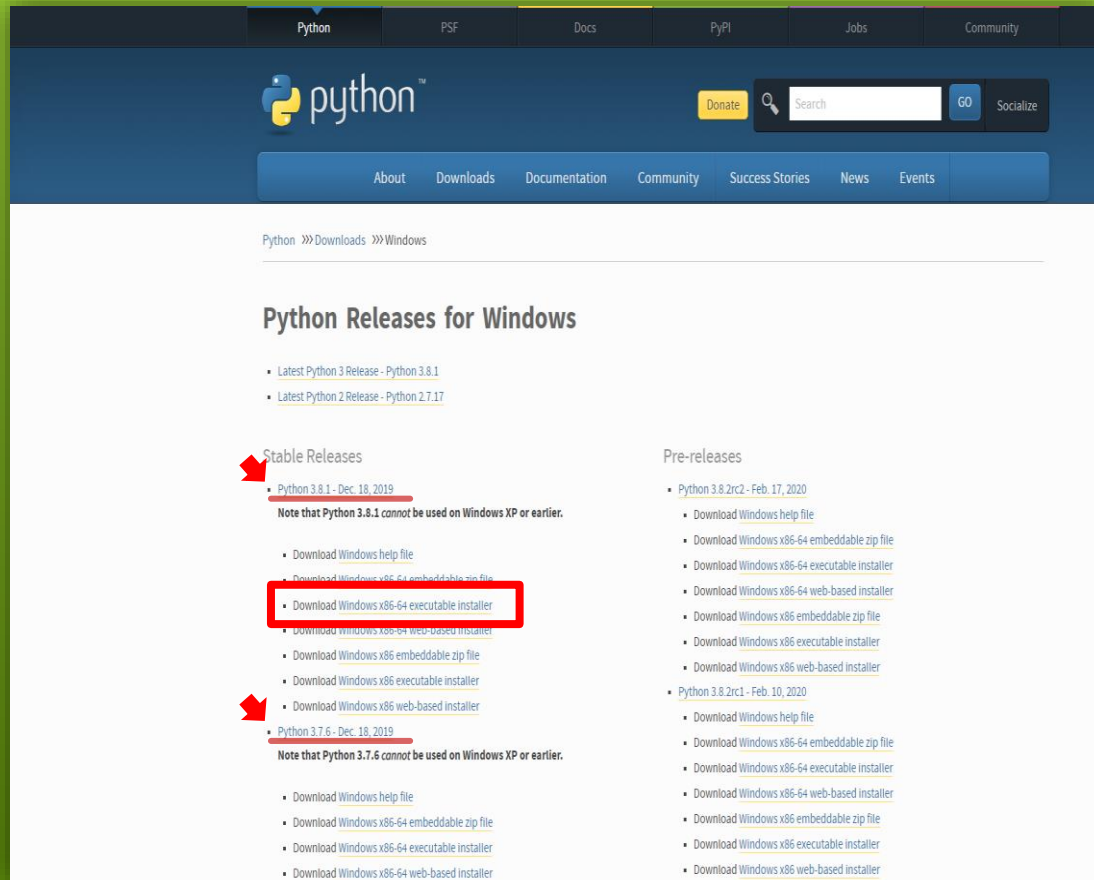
Python PSF Docs PyPI Jobs Community

python™

Donate Search GO Socialize

About Downloads Documentation Community Success Stories News Events

Python »» Downloads »» Windows

Python Releases for Windows

- Latest Python 3 Release - Python 3.8.1
- Latest Python 2 Release - Python 2.7.17

Stable Releases

- Python 3.8.1 - Dec. 18, 2019

Note that Python 3.8.1 *cannot* be used on Windows XP or earlier.

- Download Windows help file
- Download Windows x86-64 embeddable zip file
- Download Windows x86-64 executable installer
- Download Windows x86-64 web-based installer
- Download Windows x86 embeddable zip file
- Download Windows x86 executable installer
- Download Windows x86 web-based installer

- Python 3.7.6 - Dec. 18, 2019

Note that Python 3.7.6 *cannot* be used on Windows XP or earlier.

- Download Windows help file
- Download Windows x86-64 embeddable zip file
- Download Windows x86-64 executable installer
- Download Windows x86-64 web-based installer

Pre-releases

- Python 3.8.2rc2 - Feb. 17, 2020
  - Download Windows help file
  - Download Windows x86-64 embeddable zip file
  - Download Windows x86-64 executable installer
  - Download Windows x86-64 web-based installer
  - Download Windows x86 embeddable zip file
  - Download Windows x86 executable installer
  - Download Windows x86 web-based installer
- Python 3.8.2rc1 - Feb. 10, 2020
  - Download Windows help file
  - Download Windows x86-64 embeddable zip file
  - Download Windows x86-64 executable installer
  - Download Windows x86-64 web-based installer
  - Download Windows x86 embeddable zip file
  - Download Windows x86 executable installer
  - Download Windows x86 web-based installer